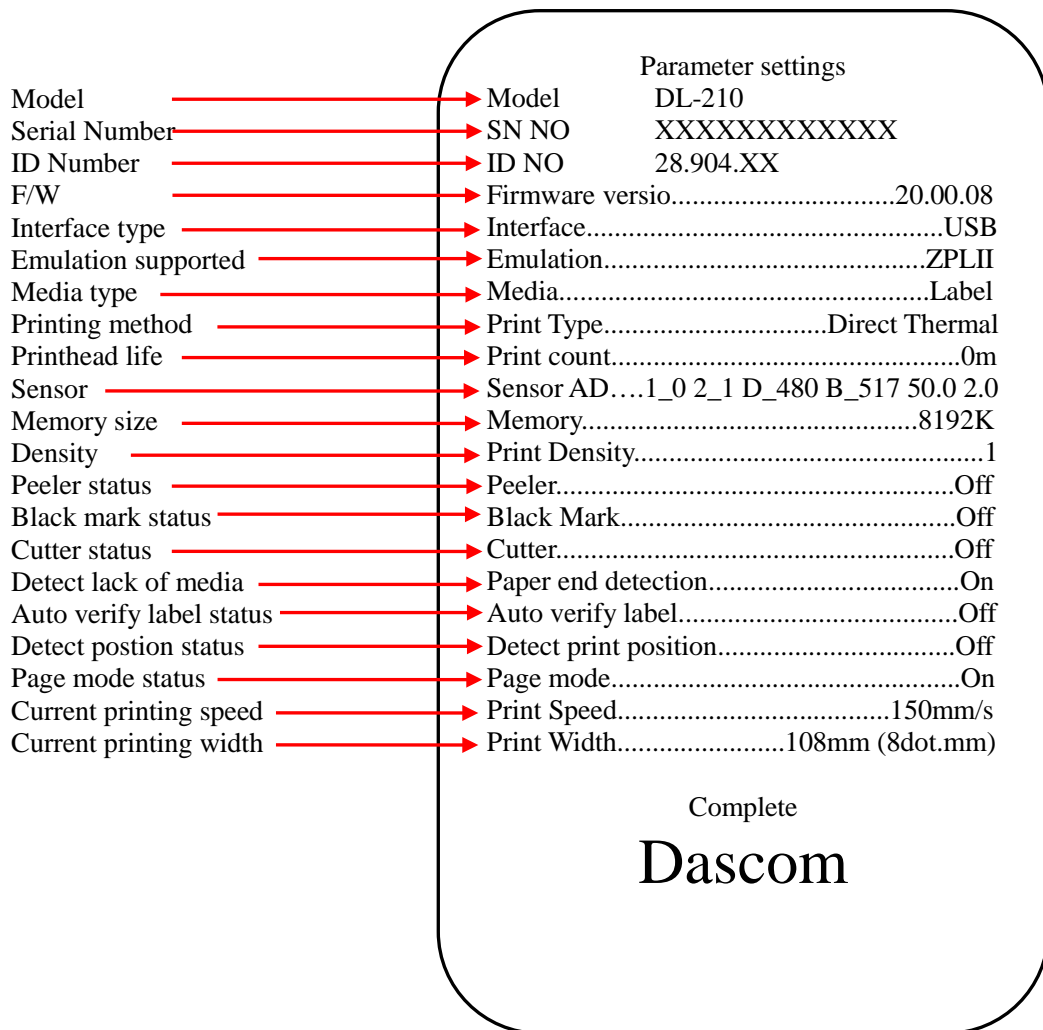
Model
Serial Number
ID Number
F/W
Interface type
Emulation supported
Media type
Printing method
Printhead life
Sensor
Memory size
Density
Peeler status
Black mark status
Cutter status
Detect lack of media
Auto verify label status
Detect postion status
Page mode status
Current printing speed
Current printing width

Parameter settings
Model DL-210
SN NO XXXXXXXXXXXX
ID NO 28.904.XX
Firmware versio..............................20.00.08
Interface...............................................USB
Emulation..........................................ZPLII
Media...................................................Label
Print Type..............................Direct Thermal
Print count..................................................0m
Sensor AD….1_0 2_1 D_480 B_517 50.0 2.0
Memory...........................................8192K
Print Density..................................................1
Peeler.......................................................Off
Black Mark...............................................Off
Cutter........................................................Off
Paper end detection.................................On
Auto verify label........................................Off
Detect print position.................................Off
Page mode.................................................On
Print Speed..................................150mm/s
Print Width.......................108mm (8dot.mm)

Complete
Dascom